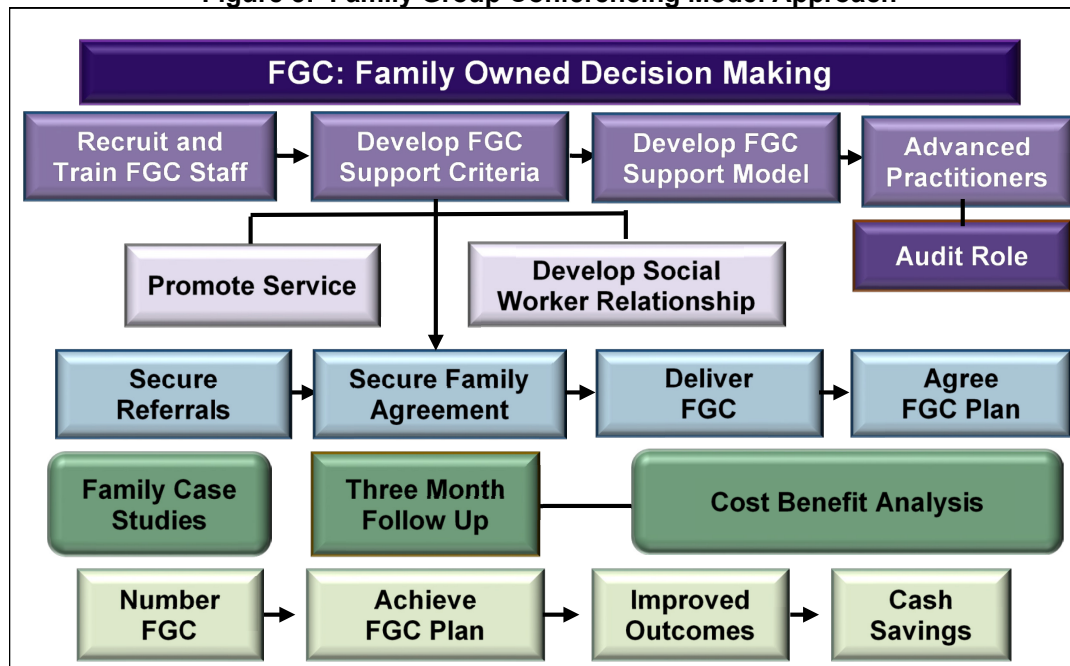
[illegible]

FGC: Family Owned Decision Making

Recruit and Train FGC Staff

Develop FGC Support Criteria

Develop FGC Support Model

Advanced Practitioners

Audit Role

Promote Service

Develop Social Worker Relationship

Secure Referrals

Secure Family Agreement

Deliver FGC

Agree FGC Plan

Family Case Studies

Three Month Follow Up

Cost Benefit Analysis

Number FGC

Achieve FGC Plan

Improved Outcomes

Cash Savings